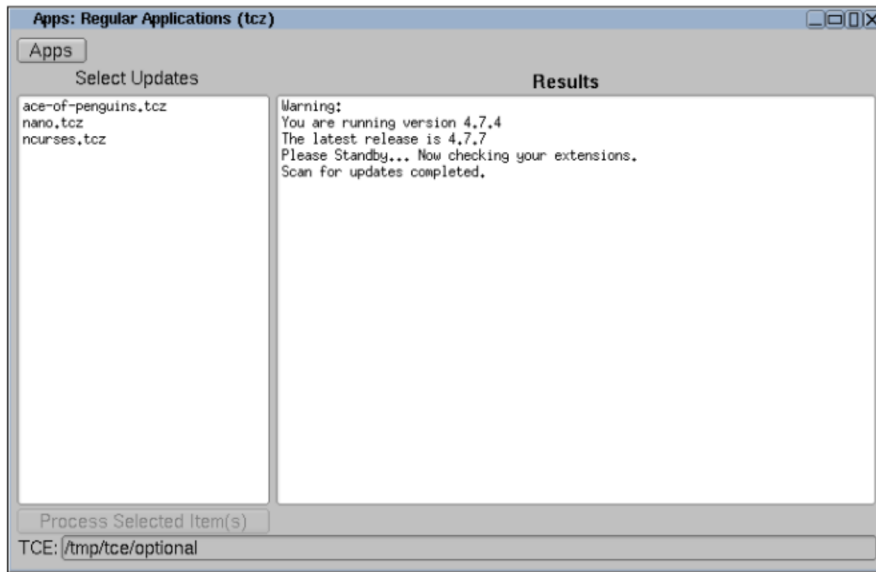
Apps: Regular Applications (tcz)

Apps

Select Updates

Results

ace-of-penguins.tcz
nano.tcz
ncurses.tcz

Warning:
You are running version 4.7.4
The latest release is 4.7.7
Please Standby... Now checking your extensions.
Scan for updates completed.

Process Selected Item(s)

TCE: /tmp/tce/optional